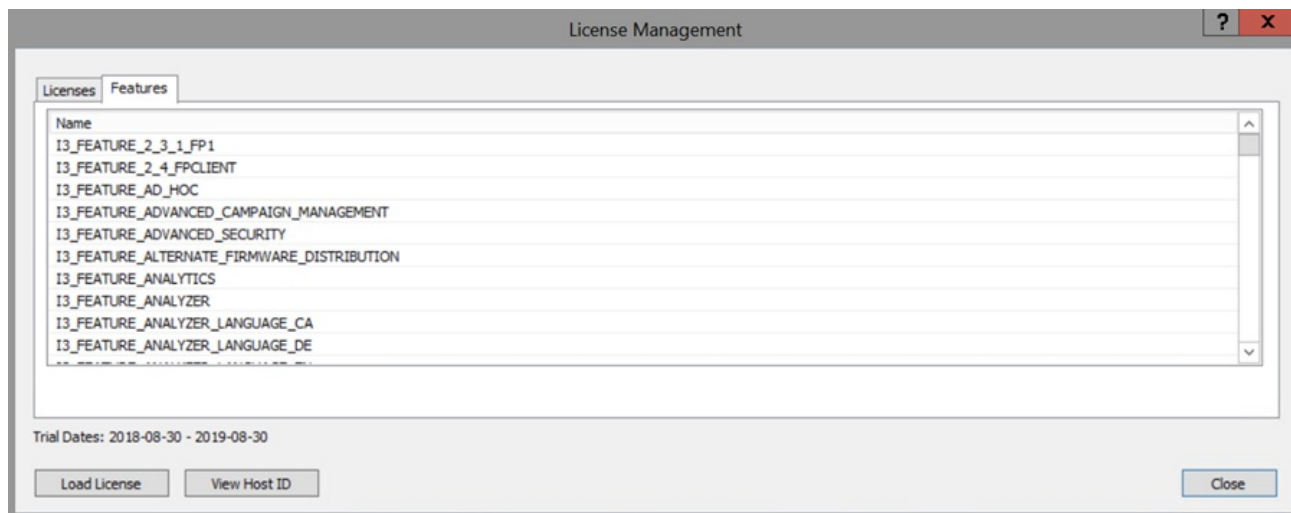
License Management

?
X

Licenses
Features

Name
I3_FEATURE_2_3_1_FP1
I3_FEATURE_2_4_FPCLIENT
I3_FEATURE_AD_HOC
I3_FEATURE_ADVANCED_CAMPAIGN_MANAGEMENT
I3_FEATURE_ADVANCED_SECURITY
I3_FEATURE_ALTERNATE_FIRMWARE_DISTRIBUTION
I3_FEATURE_ANALYTICS
I3_FEATURE_ANALYZER
I3_FEATURE_ANALYZER_LANGUAGE_CA
I3_FEATURE_ANALYZER_LANGUAGE_DE
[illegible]

Trial Dates: 2018-08-30 - 2019-08-30

Load License
View Host ID
Close